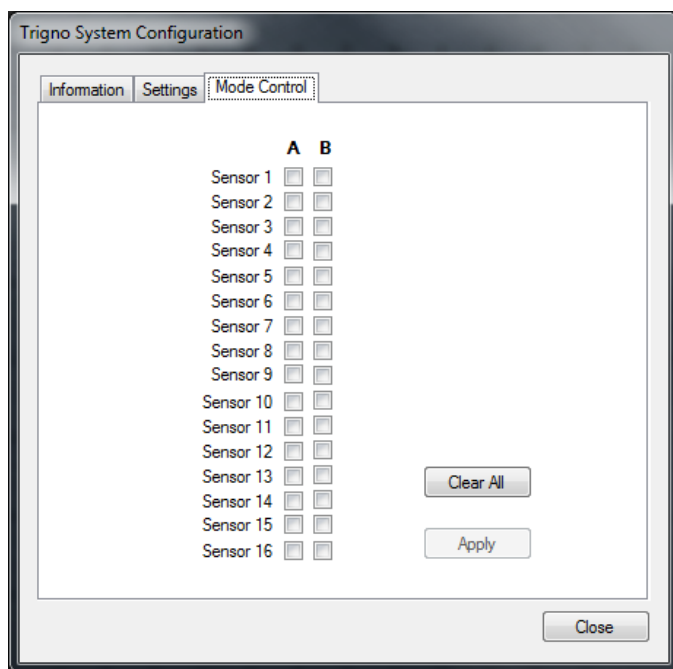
Trigno System Configuration

Information Settings Mode Control

| | A | B |
|---|---|---|
| Sensor 1 | | |
| Sensor 2 | | |
| Sensor 3 | | |
| Sensor 4 | | |
| Sensor 5 | | |
| Sensor 6 | | |
| Sensor 7 | | |
| Sensor 8 | | |
| Sensor 9 | | |
| Sensor 10 | | |
| Sensor 11 | | |
| Sensor 12 | | |
| Sensor 13 | | |
| Sensor 14 | | |
| Sensor 15 | | |
| Sensor 16 | | |

Clear All

Apply

Close